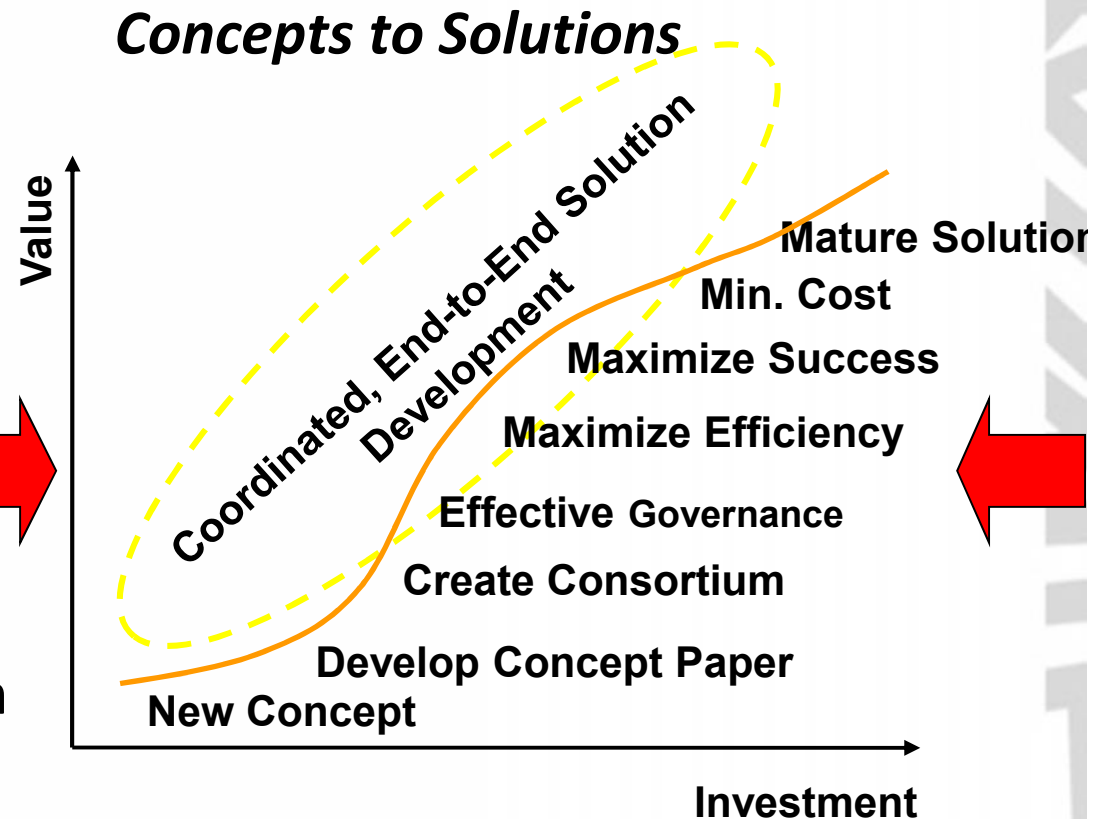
Concepts to Solutions

Value

Coordinated, End-to-End Solution Development

Mature Solution

Min. Cost

Maximize Success

Maximize Efficiency

Effective Governance

Create Consortium

Develop Concept Paper

New Concept

Investment